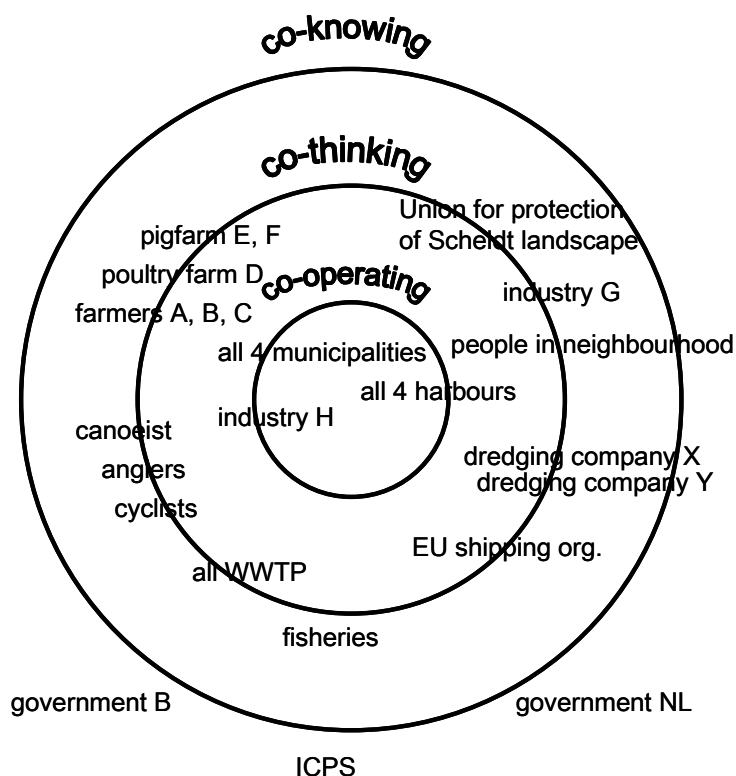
co-knowing

co-thinking

Union for protection of Scheldt landscape

pigfarm E, F

poultry farm D

co-operating

industry G

farmers A, B, C

all 4 municipalities

people in neighbourhood

all 4 harbours

industry H

canoeist

anglers

dredging company X

dredging company Y

cyclists

EU shipping org.

all WWTP

fisheries

government B

government NL

ICPS